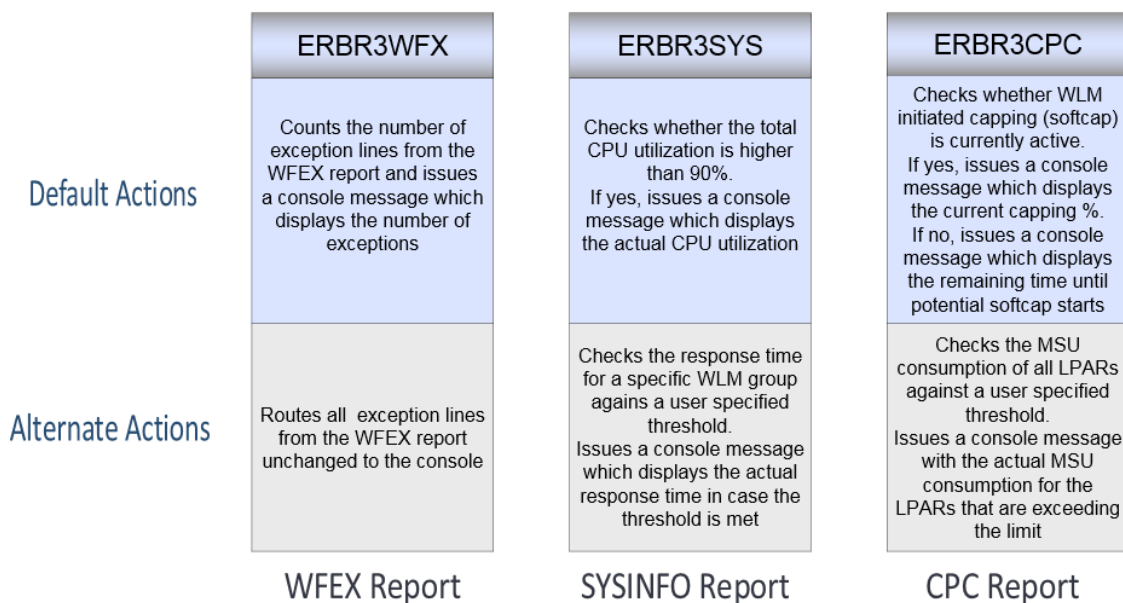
|  | ERBR3WFX | ERBR3SYS | ERBR3CPC |
|---|---|---|---|
| Default Actions | Counts the number of exception lines from the WFEX report and issues a console message which displays the number of exceptions | Checks whether the total CPU utilization is higher than 90%. If yes, issues a console message which displays the actual CPU utilization | Checks whether WLM initiated capping (softcap) is currently active. If yes, issues a console message which displays the current capping %. If no, issues a console message which displays the remaining time until potential softcap starts |
| Alternate Actions | Routes all  exception lines from the WFEX report unchanged to the console | Checks the response time for a specific WLM group agains a user specified threshold. Issues a console message which displays the actual response time in case the threshold is met | Checks the MSU consumption of all LPARs against a user specified threshold. Issues a console message with the actual MSU consumption for the LPARs that are exceeding the limit |
|  | WFEX Report | SYSINFO Report | CPC Report |